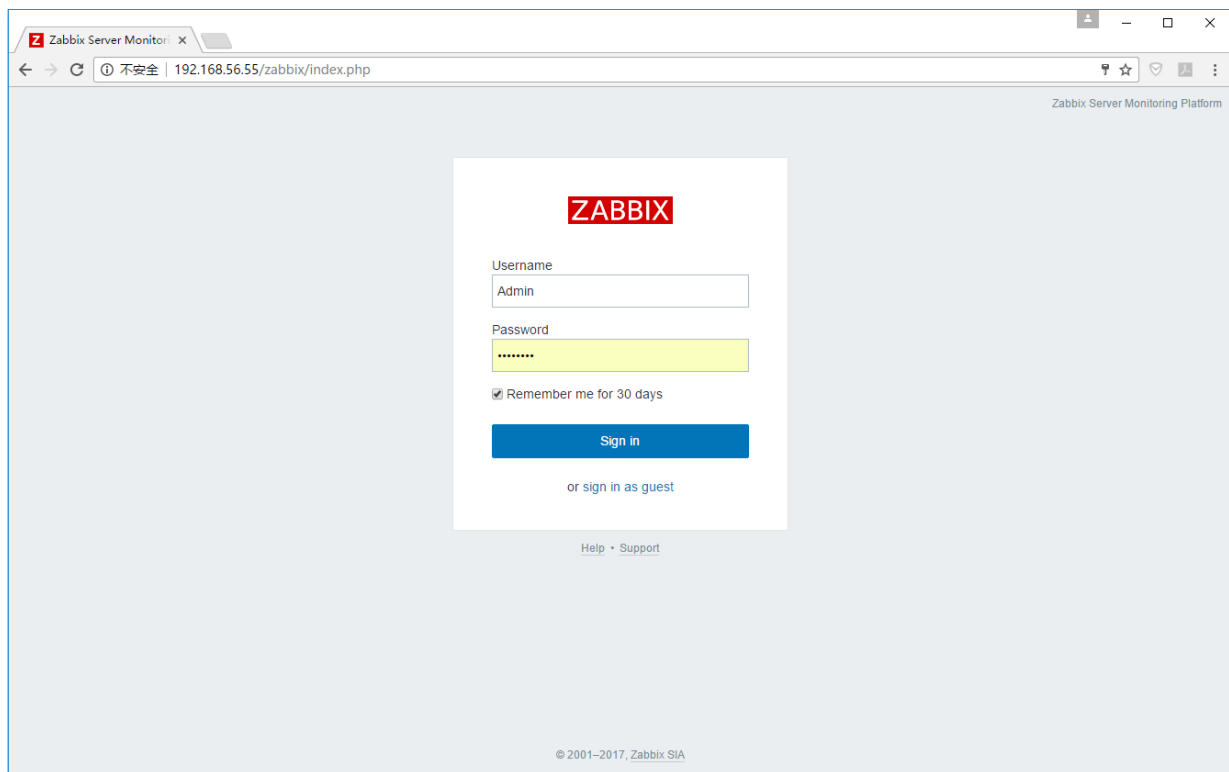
Z Zabbix Server Monitori ×

不安全 | 192.168.56.55/zabbix/index.php

Zabbix Server Monitoring Platform

ZABBIX

Username

Admin

Password

••••••••

Remember me for 30 days

Sign in

or sign in as guest

Help • Support

© 2001–2017, Zabbix SIA